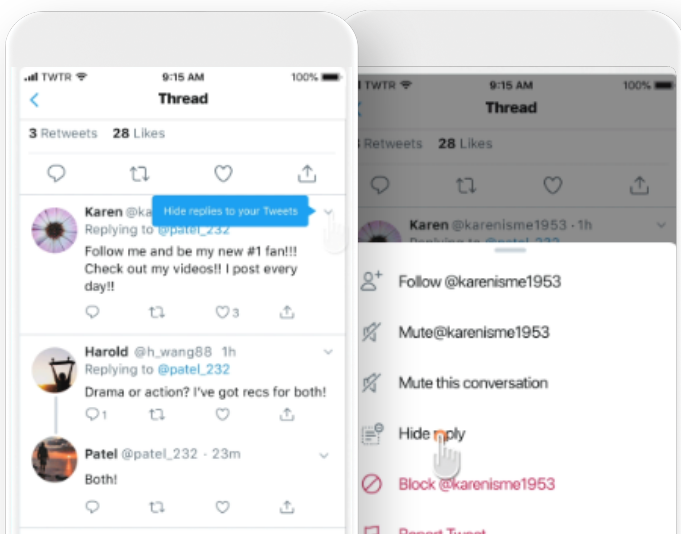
TWTR 9:15 AM 100%

Thread

3 Retweets 28 Likes

Karen @ka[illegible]
Hide replies to your Tweets
Replying to @patel_232
Follow me and be my new #1 fan!! Check out my videos!! I post every day!!

3

Harold @h_wang88 1h
Replying to @patel_232
Drama or action? I've got recs for both!

1

Patel @patel_232 · 23m
Both!

TWTR 9:15 AM 100%

Thread

3 Retweets 28 Likes

Karen @karenisme1953 · 1h
Replying to @patel_232

Follow @karenisme1953

Mute@karenisme1953

Mute this conversation

Hide reply

Block @karenisme1953

Report Tweet